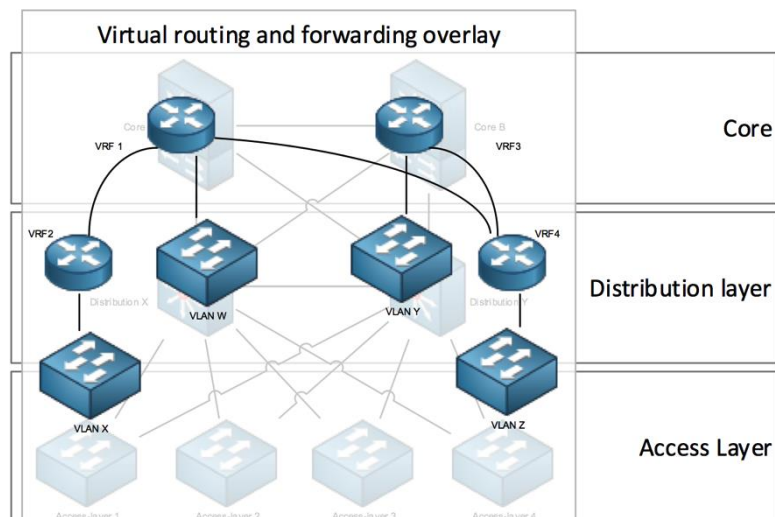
Virtual routing and forwarding overlay

Core

Core A

Core B

VRF 1

VRF3

Distribution layer

VRF2

VRF4

Distribution X

Distribution Y

VLAN W

VLAN Y

Access Layer

VLAN X

VLAN Z

Access Layer 1

Access Layer 2

Access Layer 3

Access Layer 4